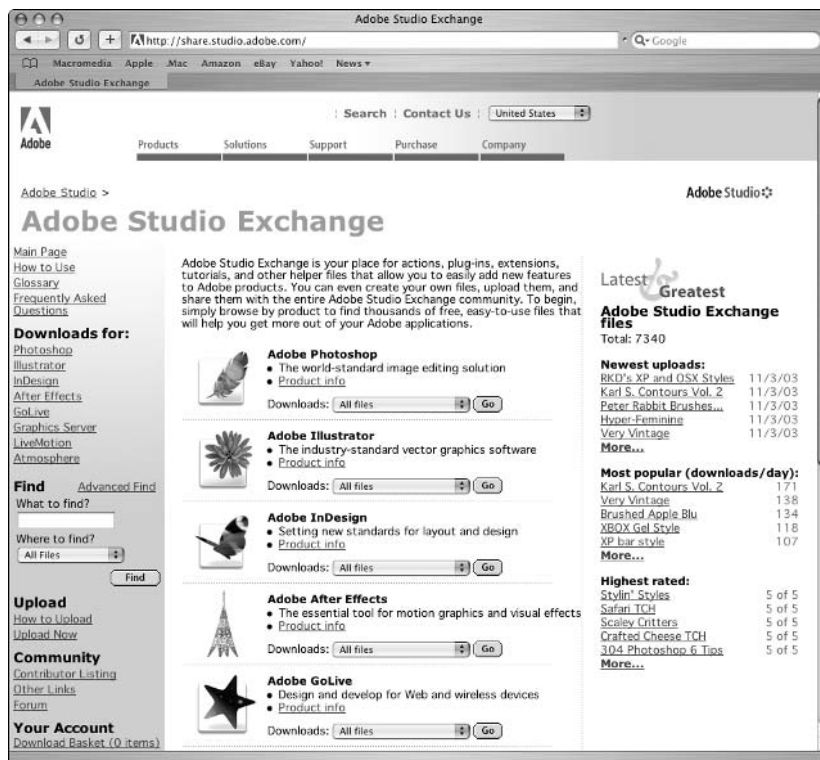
Adobe Studio Exchange

http://share.studio.adobe.com/

Q- Google

Macromedia Apple .Mac Amazon eBay Yahoo! News ▾

Adobe Studio Exchange

: Search : Contact Us : United States

Adobe

Products Solutions Support Purchase Company

Adobe Studio >

Adobe Studio

Adobe Studio Exchange

Main Page
How to Use
Glossary
Frequently Asked Questions

Downloads for:
Photoshop
Illustrator
InDesign
After Effects
GoLive
Graphics Server
LiveMotion
Atmosphere

Find Advanced Find
What to find?

Where to find?
All Files
Find

Upload
How to Upload
Upload Now

Community
Contributor Listing
Other Links
Forum

Your Account
Download Basket (0 items)

Adobe Studio Exchange is your place for actions, plug-ins, extensions, tutorials, and other helper files that allow you to easily add new features to Adobe products. You can even create your own files, upload them, and share them with the entire Adobe Studio Exchange community. To begin, simply browse by product to find thousands of free, easy-to-use files that will help you get more out of your Adobe applications.

Adobe Photoshop
• The world-standard image editing solution
• Product info
Downloads: All files Go

Adobe Illustrator
• The industry-standard vector graphics software
• Product info
Downloads: All files Go

Adobe InDesign
• Setting new standards for layout and design
• Product info
Downloads: All files Go

Adobe After Effects
• The essential tool for motion graphics and visual effects
• Product info
Downloads: All files Go

Adobe GoLive
• Design and develop for Web and wireless devices
• Product info
Downloads: All files Go

Latest & Greatest
Adobe Studio Exchange files
Total: 7340

Newest uploads:
| RKD's XP and OSX Styles | 11/3/03 |
|---|---|
| Karl S. Contours Vol. 2 | 11/3/03 |
| Peter Rabbit Brushes... | 11/3/03 |
| Hyper-Feminine | 11/3/03 |
| Very Vintage | 11/3/03 |
More...

Most popular (downloads/day):
| Karl S. Contours Vol. 2 | 171 |
|---|---|
| Very Vintage | 138 |
| Brushed Apple Blu | 134 |
| XBOX Gel Style | 118 |
| XP bar style | 107 |
More...

Highest rated:
| Stylin' Styles | 5 of 5 |
|---|---|
| Safari TCH | 5 of 5 |
| Scaley Critters | 5 of 5 |
| Crafted Cheese TCH | 5 of 5 |
| 304 Photoshop 6 Tips | 5 of 5 |
More...